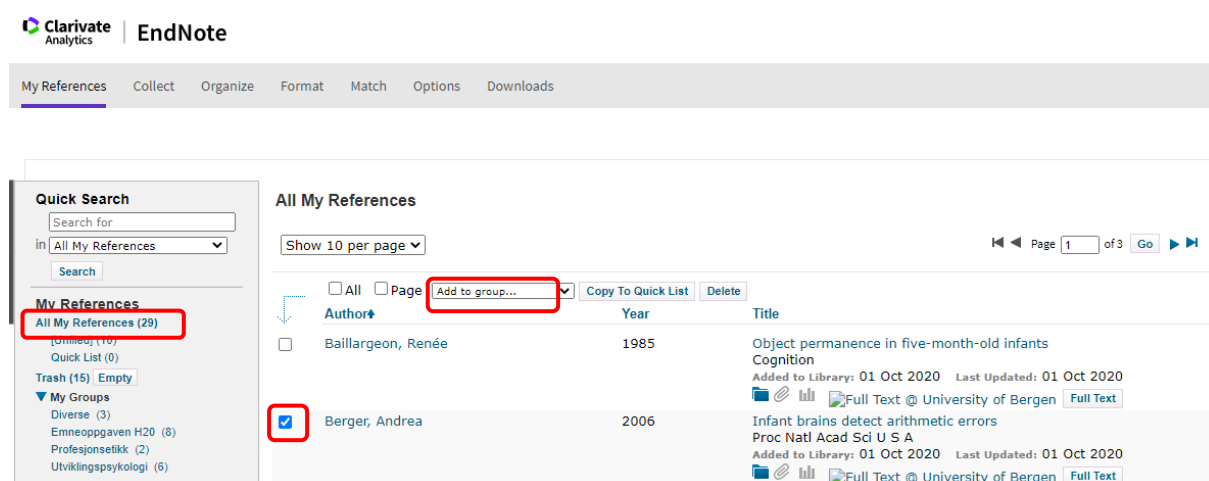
Clarivate Analytics | EndNote

My References Collect Organize Format Match Options Downloads

Quick Search
Search for
in All My References
Search

My References
All My References (29)
[Unfiled] (10)
Quick List (0)
Trash (15) Empty
▼ My Groups
Diverse (3)
Emneoppgaven H20 (8)
Profesjonsetikk (2)
Utviklingspsykologi (6)

All My References

Show 10 per page

Page 1 of 3 Go

All Page Add to group... Copy To Quick List Delete

| | Author | Year | Title |
|---|---|---|---|
| ☐ | Baillargeon, Renée | 1985 | Object permanence in five-month-old infants<br>Cognition<br>Added to Library: 01 Oct 2020 Last Updated: 01 Oct 2020<br>Full Text @ University of Bergen Full Text |
| ☑ | Berger, Andrea | 2006 | Infant brains detect arithmetic errors<br>Proc Natl Acad Sci U S A<br>Added to Library: 01 Oct 2020 Last Updated: 01 Oct 2020<br>Full Text @ University of Bergen Full Text |